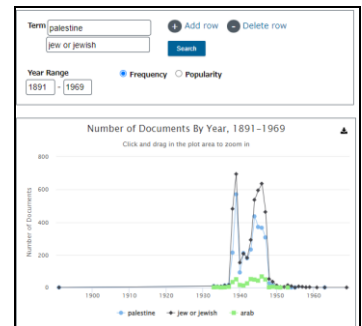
Term palestine
jew or jewish
Add row
Delete row
Search

Year Range
1891 - 1969
Frequency
Popularity

Number of Documents By Year, 1891–1969
Click and drag in the plot area to zoom in

800
600
400
200
0
Number of Documents

1900
1910
1920
1930
1940
1950
1960

palestine
jew or jewish
arab